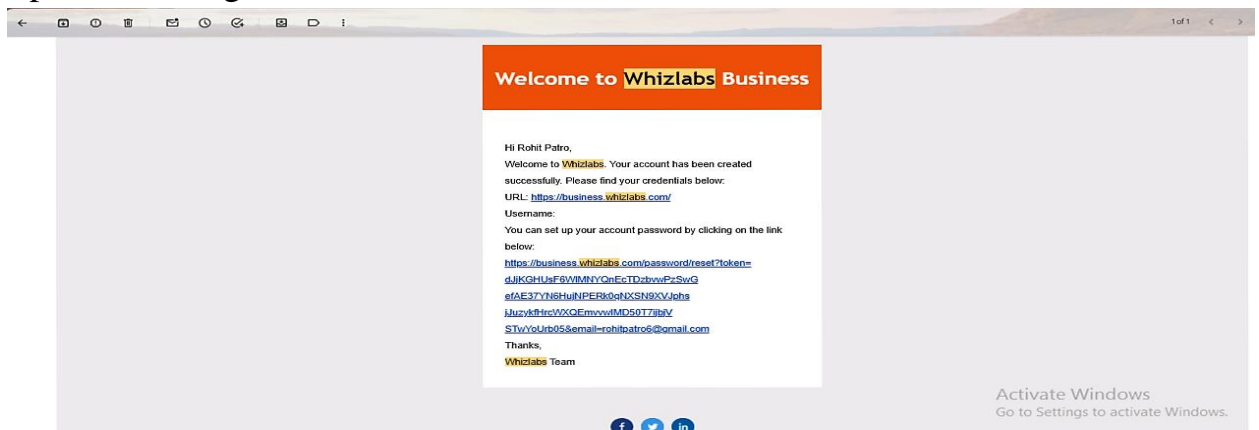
1 of 1

Welcome to Whizlabs Business

Hi Rohit Patro,
Welcome to Whizlabs. Your account has been created successfully. Please find your credentials below:
URL: https://business.whizlabs.com/
Username:
You can set up your account password by clicking on the link below:
https://business.whizlabs.com/password/reset?token=dJjKGHUsF6WIMNYQnEcTDzbvwPzSwGefAE37YN6HujNPERk0qNXSN9XVJphsjJuzykfHrcWXQEmvvwIMD50T7jbjVSTwYoUrb05&email=rohitpatro6@gmail.com
Thanks,
Whizlabs Team

Activate Windows
Go to Settings to activate Windows.